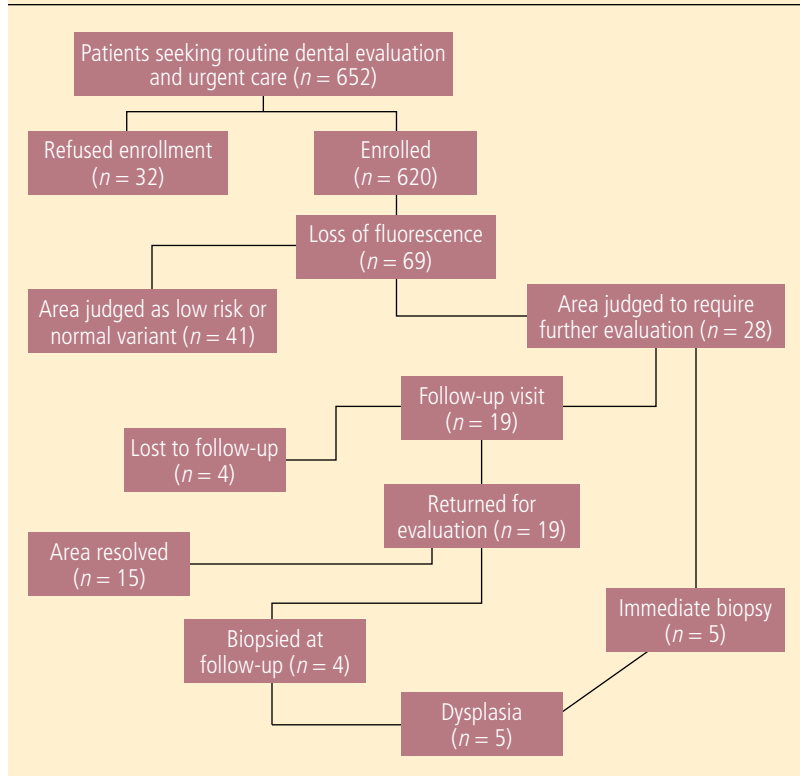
Patients seeking routine dental evaluation and urgent care ($n = 652$)

Refused enrollment ($n = 32$)

Enrolled ($n = 620$)

Loss of fluorescence ($n = 69$)

Area judged as low risk or normal variant ($n = 41$)

Area judged to require further evaluation ($n = 28$)

Follow-up visit ($n = 19$)

Lost to follow-up ($n = 4$)

Returned for evaluation ($n = 19$)

Area resolved ($n = 15$)

Immediate biopsy ($n = 5$)

Biopsied at follow-up ($n = 4$)

Dysplasia ($n = 5$)